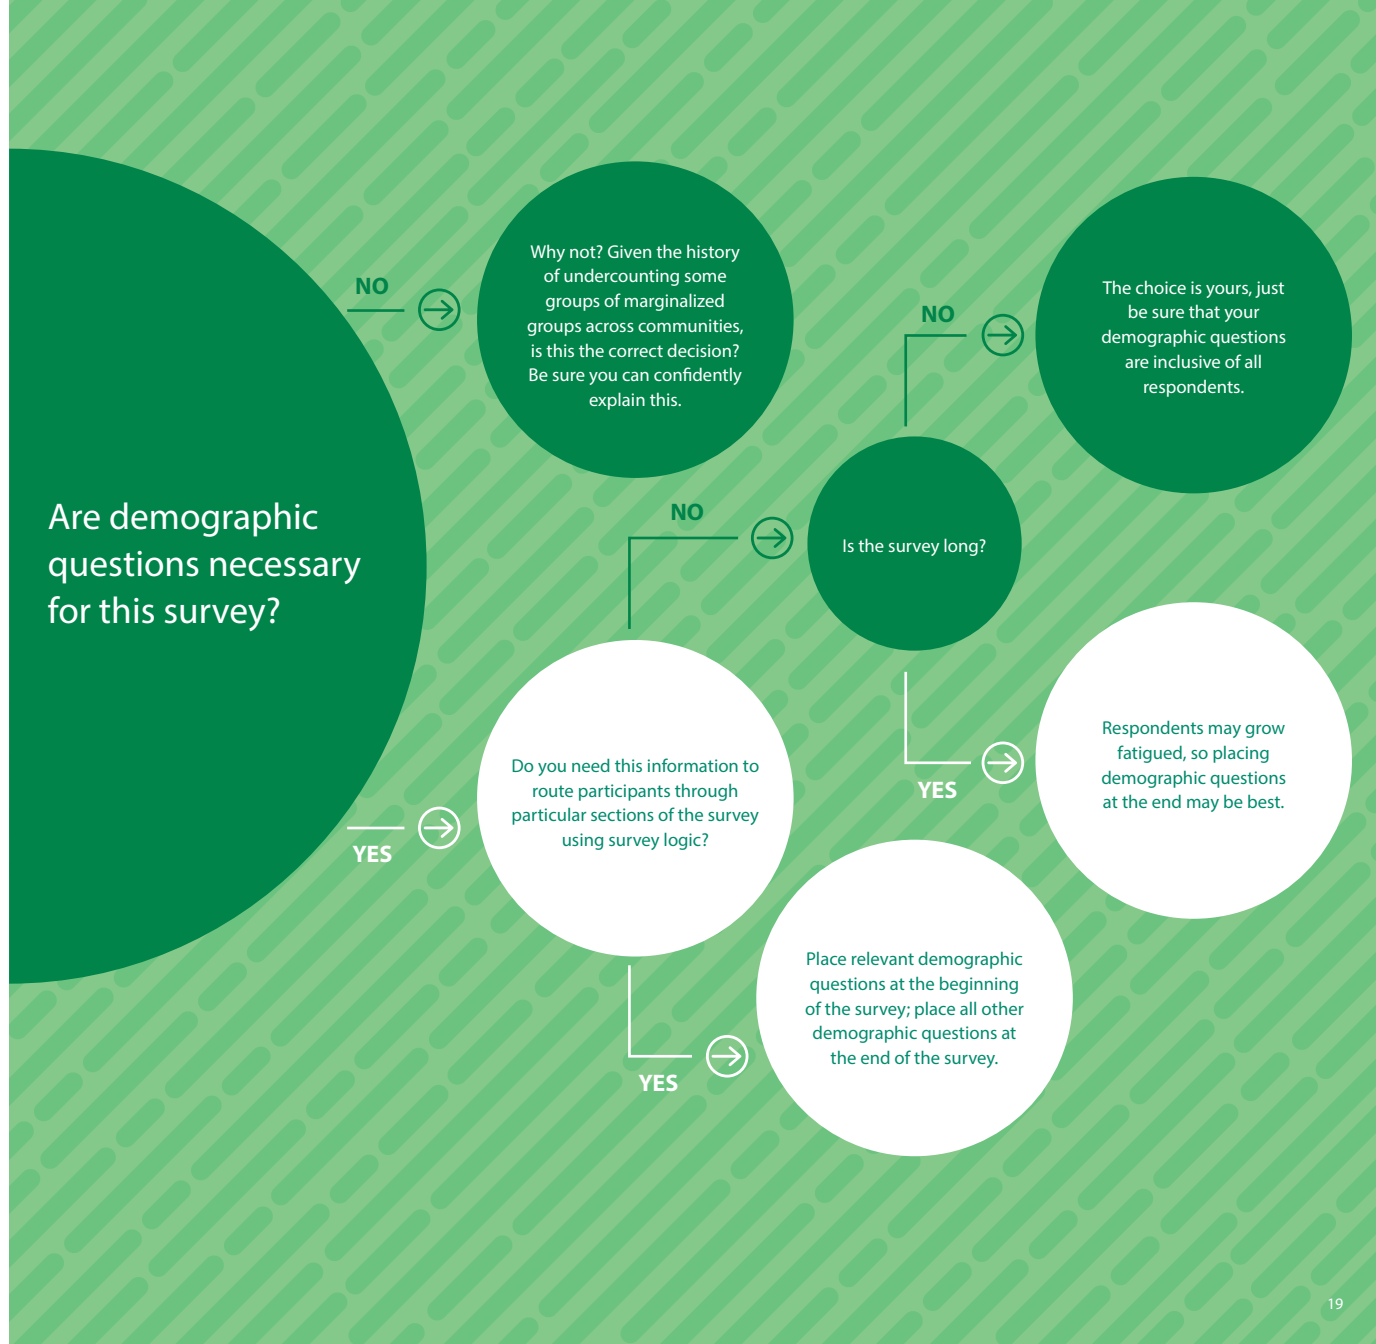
Are demographic questions necessary for this survey?

NO

Why not? Given the history of undercounting some groups of marginalized groups across communities, is this the correct decision? Be sure you can confidently explain this.

YES

Do you need this information to route participants through particular sections of the survey using survey logic?

NO

Is the survey long?

NO

The choice is yours, just be sure that your demographic questions are inclusive of all respondents.

YES

Respondents may grow fatigued, so placing demographic questions at the end may be best.

YES

Place relevant demographic questions at the beginning of the survey; place all other demographic questions at the end of the survey.

19